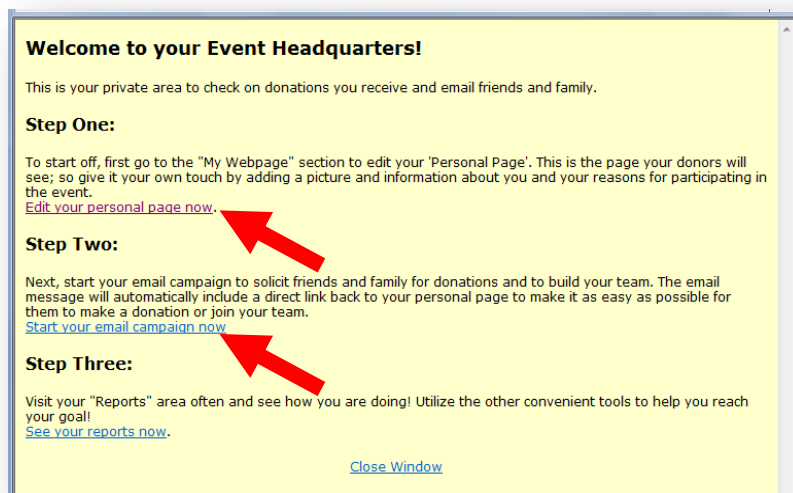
Welcome to your Event Headquarters!

This is your private area to check on donations you receive and email friends and family.

Step One:

To start off, first go to the "My Webpage" section to edit your 'Personal Page'. This is the page your donors will see; so give it your own touch by adding a picture and information about you and your reasons for participating in the event.
Edit your personal page now.

Step Two:

Next, start your email campaign to solicit friends and family for donations and to build your team. The email message will automatically include a direct link back to your personal page to make it as easy as possible for them to make a donation or join your team.
Start your email campaign now

Step Three:

Visit your "Reports" area often and see how you are doing! Utilize the other convenient tools to help you reach your goal!
See your reports now.

Close Window